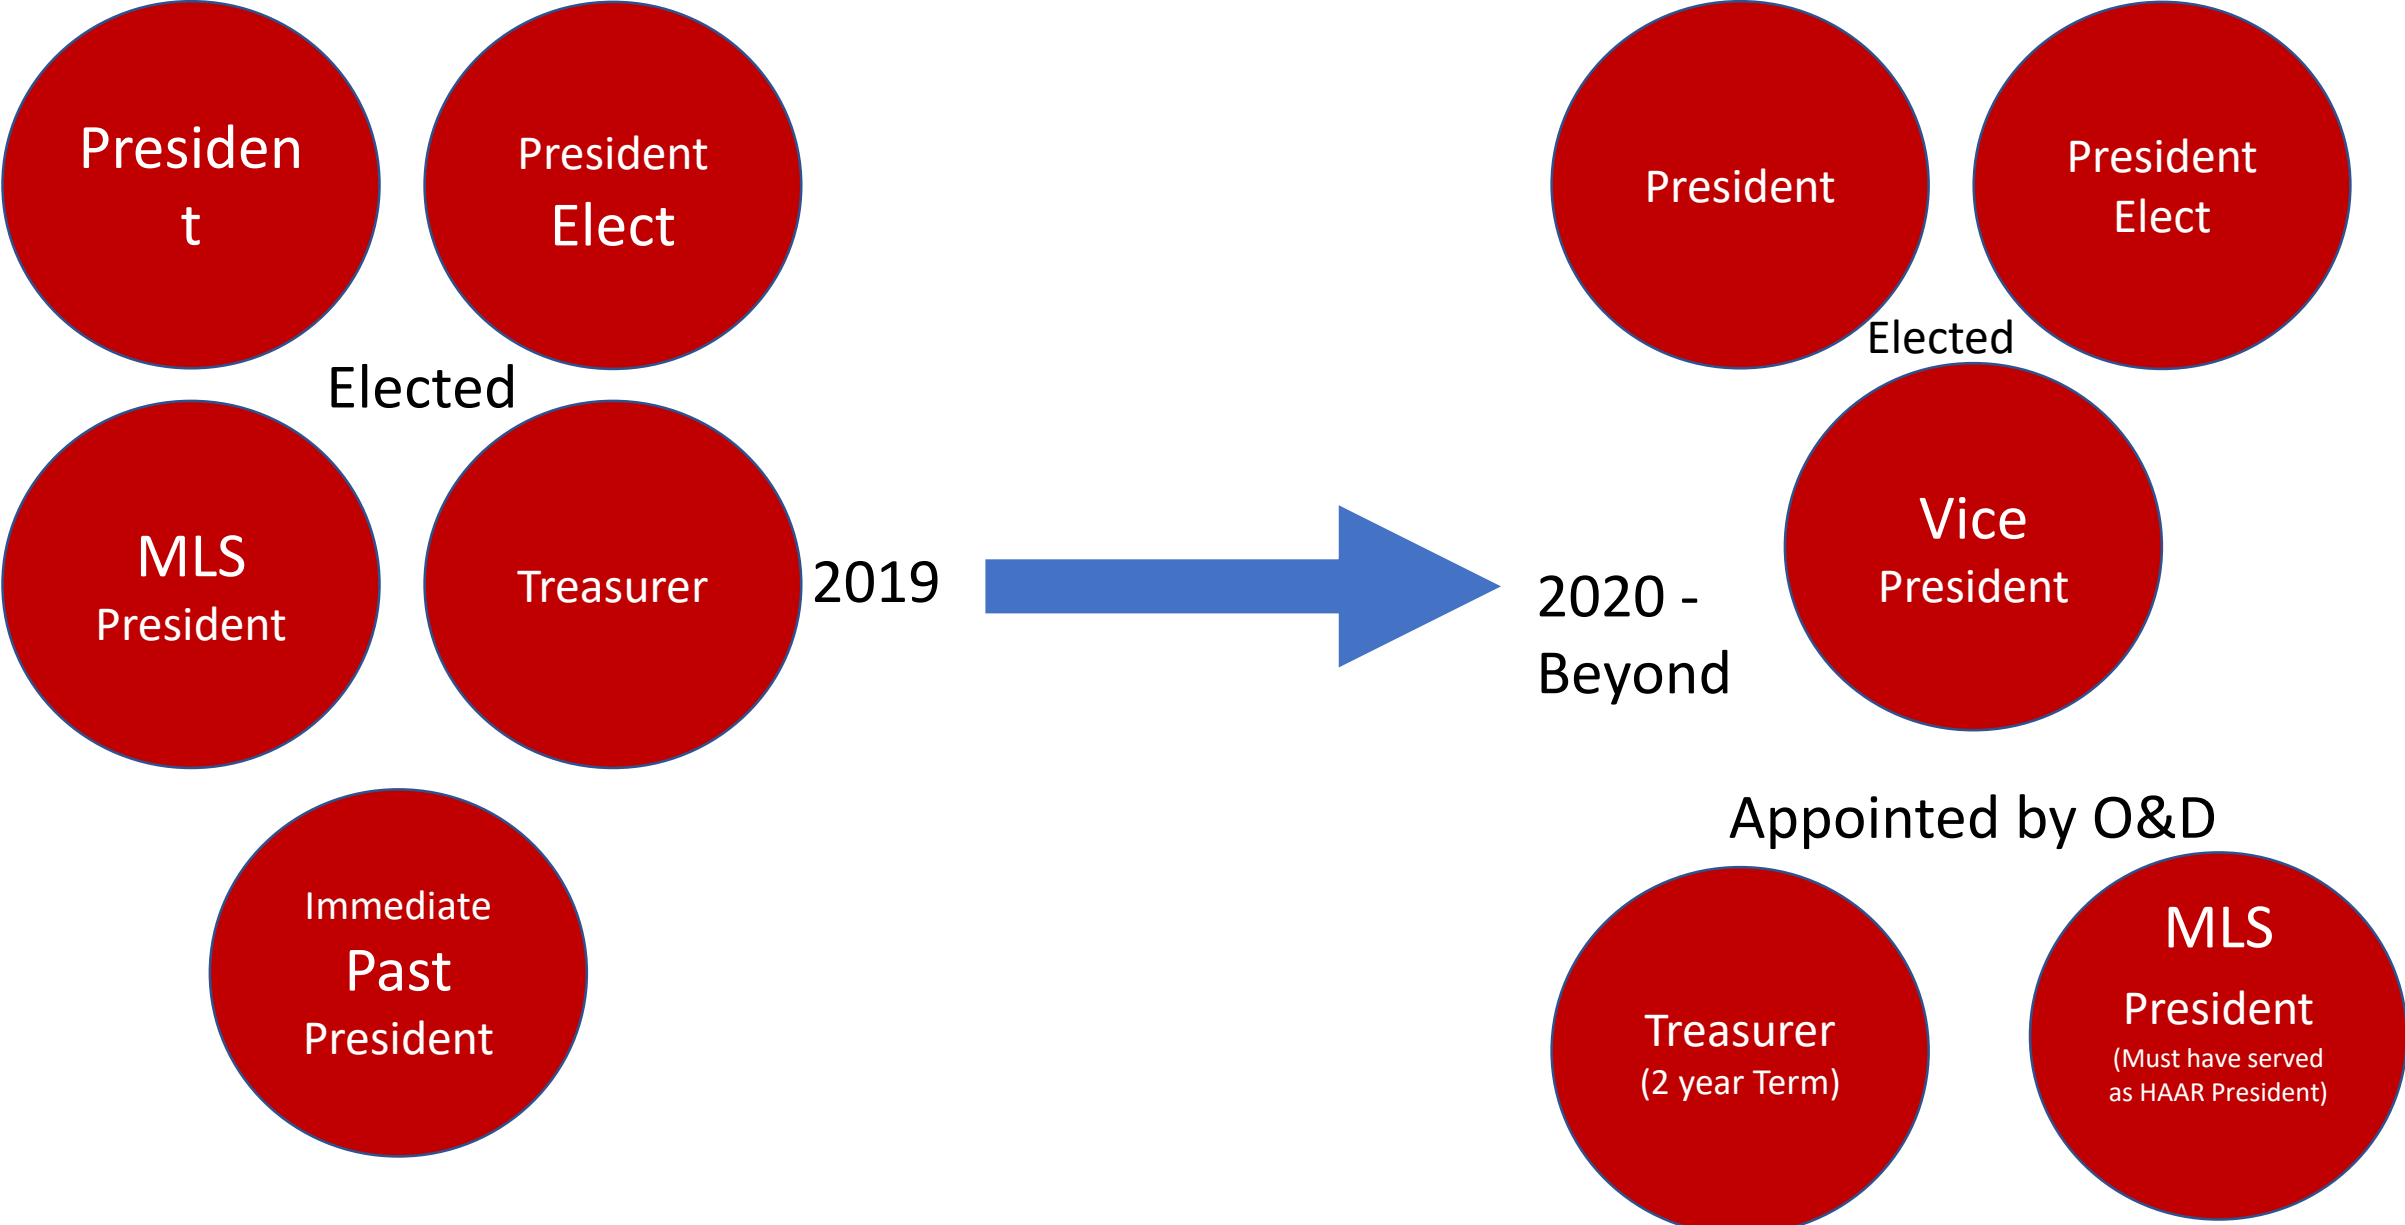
Presiden
t

President Elect

Elected

MLS President

Treasurer

2019

Immediate Past President

President

President Elect

Elected

Vice President

2020 - Beyond

Appointed by O&D

Treasurer (2 year Term)

MLS President (Must have served as HAAR President)